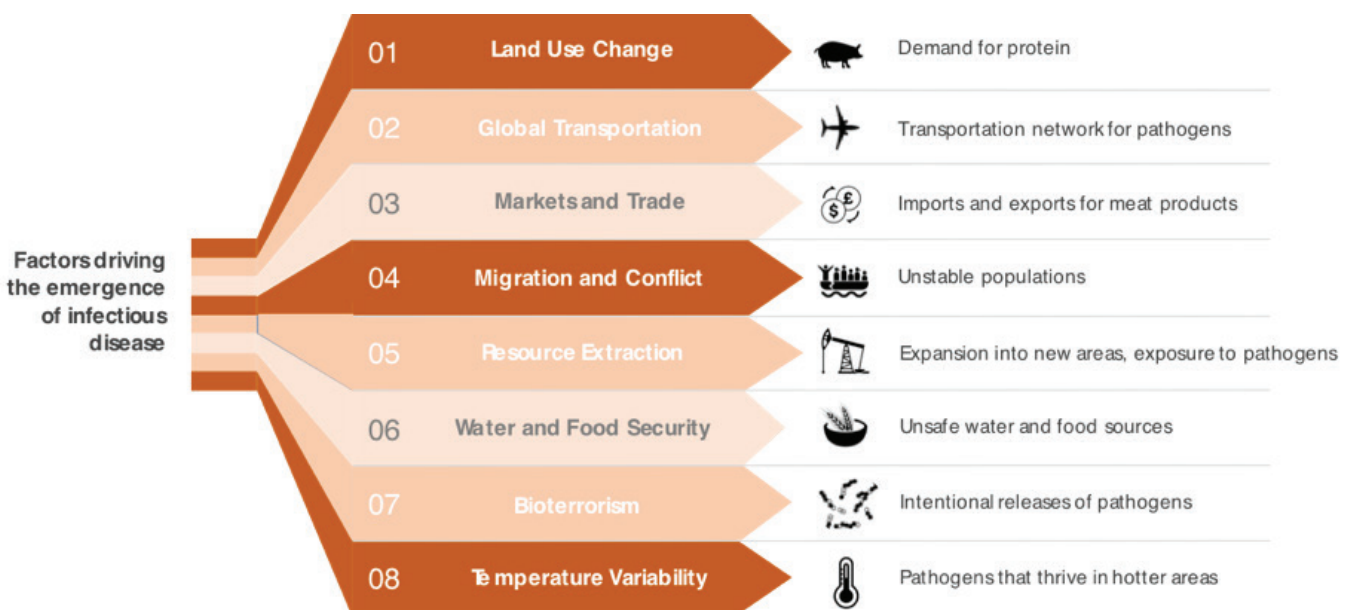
Factors driving the emergence of infectious disease

01 Land Use Change
Demand for protein

02 Global Transportation
Transportation network for pathogens

03 Markets and Trade
Imports and exports for meat products

04 Migration and Conflict
Unstable populations

05 Resource Extraction
Expansion into new areas, exposure to pathogens

06 Water and Food Security
Unsafe water and food sources

07 Bioterrorism
Intentional releases of pathogens

08 Temperature Variability
Pathogens that thrive in hotter areas